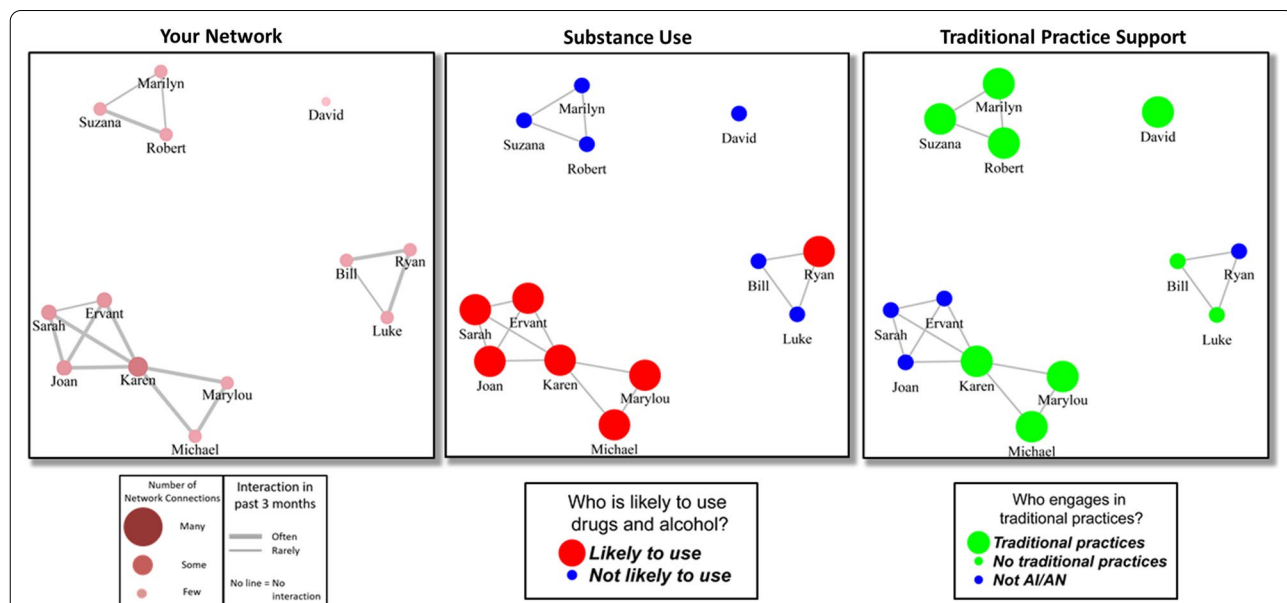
Your Network

Marilyn
Suzana
Robert
David
Bill
Ryan
Luke
Sarah
Ervant
Joan
Karen
Marylou
Michael

Substance Use

Marilyn
Suzana
Robert
David
Bill
Ryan
Luke
Sarah
Ervant
Joan
Karen
Marylou
Michael

Traditional Practice Support

Marilyn
Suzana
Robert
David
Bill
Ryan
Luke
Sarah
Ervant
Joan
Karen
Marylou
Michael

Number of Network Connections
Many
Some
Few

Interaction in past 3 months
Often
Rarely
No line = No interaction

Who is likely to use drugs and alcohol?
Likely to use
Not likely to use

Who engages in traditional practices?
Traditional practices
No traditional practices
Not AI/AN